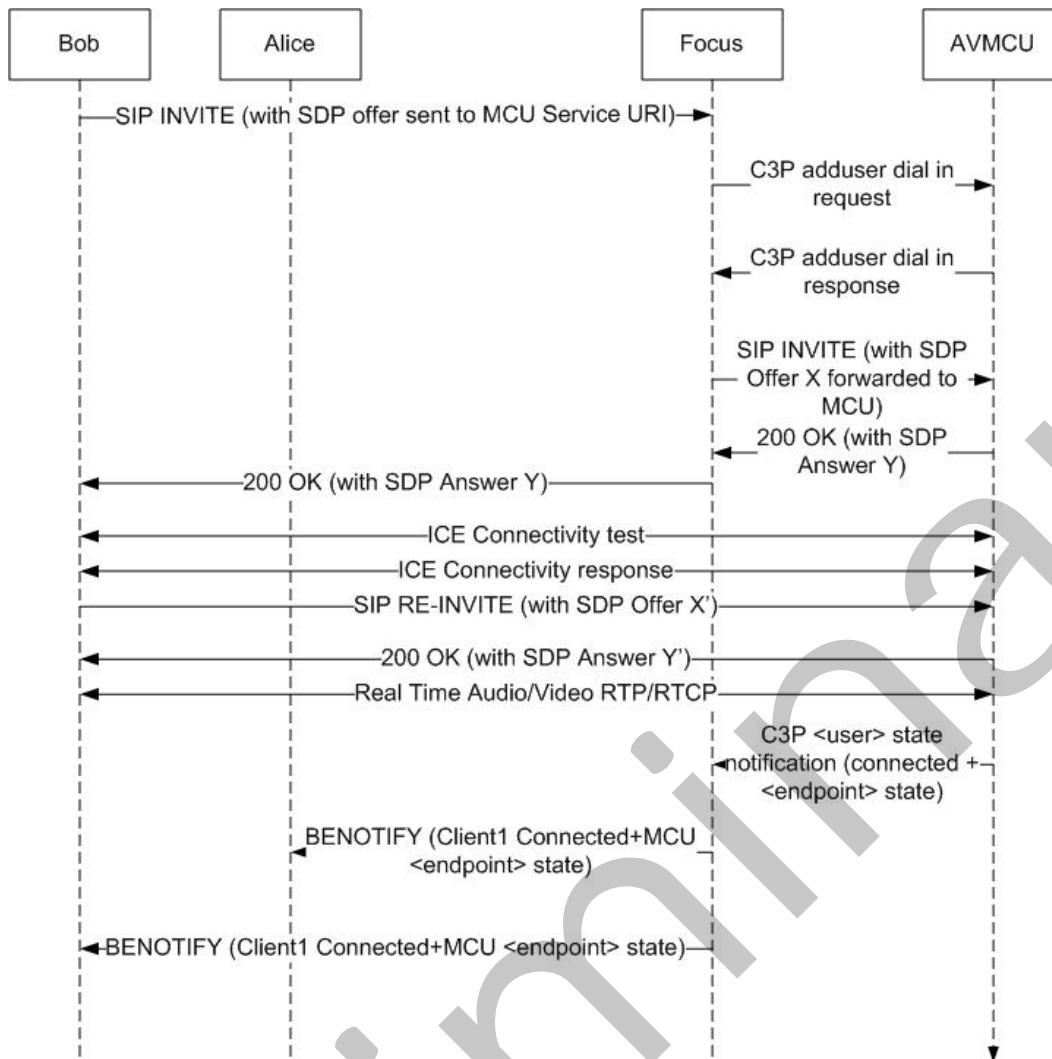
Bob

Alice

Focus

AVMCU

SIP INVITE (with SDP offer sent to MCU Service URI)

C3P adduser dial in request

C3P adduser dial in response

SIP INVITE (with SDP Offer X forwarded to MCU)

200 OK (with SDP Answer Y)

200 OK (with SDP Answer Y)

ICE Connectivity test

ICE Connectivity response

SIP RE-INVITE (with SDP Offer X')

200 OK (with SDP Answer Y')

Real Time Audio/Video RTP/RTCP

C3P <user> state notification (connected + <endpoint> state)

BENOTIFY (Client1 Connected+MCU <endpoint> state)

BENOTIFY (Client1 Connected+MCU <endpoint> state)